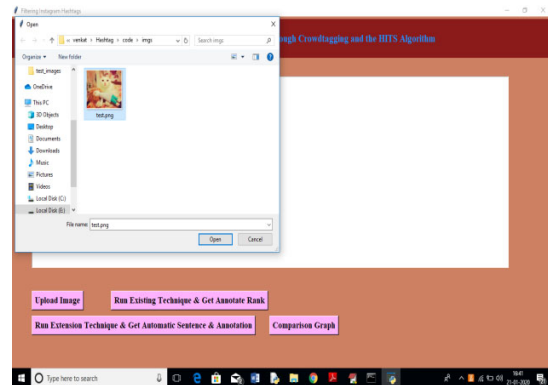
Filtering Instagram Hashtags

Open

« venkat › Hashtag › code › imgs

Search imgs

Organize ▾ New folder

test_images

OneDrive

This PC

3D Objects

Desktop

Documents

Downloads

Music

Pictures

Videos

Local Disk (C:)

Local Disk (E:)

test.png

File name: test.png

Open

Cancel

ough Crowdtagging and the HITS Algorithm

Upload Image

Run Existing Technique & Get Annotate Rank

Run Extension Technique & Get Automatic Sentence & Annotation

Comparison Graph

Type here to search

16:41
21-01-2020